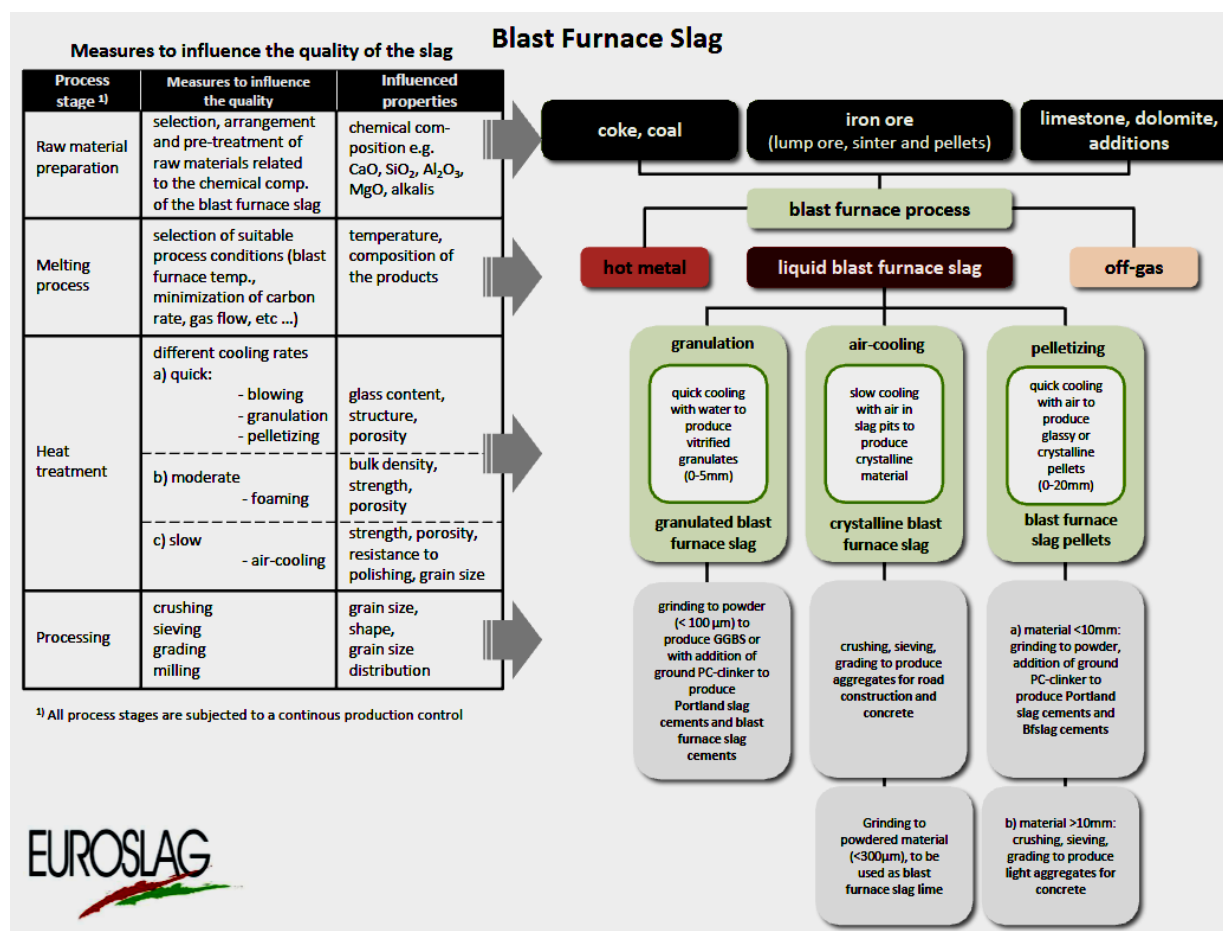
Measures to influence the quality of the slag

| Process stage $^{1)}$ | Measures to influence the quality | Influenced properties |
|---|---|---|
| Raw material preparation | selection, arrangement and pre-treatment of raw materials related to the chemical comp. of the blast furnace slag | chemical composition e.g. CaO, $SiO_2$, $Al_2O_3$, MgO, alkalis |
| Melting process | selection of suitable process conditions (blast furnace temp., minimization of carbon rate, gas flow, etc ...) | temperature, composition of the products |
| Heat treatment | different cooling rates a) quick: - blowing - granulation - pelletizing | glass content, structure, porosity |
| | b) moderate - foaming | bulk density, strength, porosity |
| | c) slow - air-cooling | strength, porosity, resistance to polishing, grain size |
| Processing | crushing sieving grading milling | grain size, shape, grain size distribution |

$^{1)}$ All process stages are subjected to a continous production control

Blast Furnace Slag

coke, coal

iron ore (lump ore, sinter and pellets)

limestone, dolomite, additions

blast furnace process

hot metal

liquid blast furnace slag

off-gas

granulation

quick cooling with water to produce vitrified granulates (0-5mm)

granulated blast furnace slag

air-cooling

slow cooling with air in slag pits to produce crystalline material

crystalline blast furnace slag

pelletizing

quick cooling with air to produce glassy or crystalline pellets (0-20mm)

blast furnace slag pellets

grinding to powder (< 100 µm) to produce GGBS or with addition of ground PC-clinker to produce Portland slag cements and blast furnace slag cements

crushing, sieving, grading to produce aggregates for road construction and concrete

a) material <10mm: grinding to powder, addition of ground PC-clinker to produce Portland slag cements and Bfslag cements

Grinding to powdered material (<300µm), to be used as blast furnace slag lime

b) material >10mm: crushing, sieving, grading to produce light aggregates for concrete

EUROSLAG